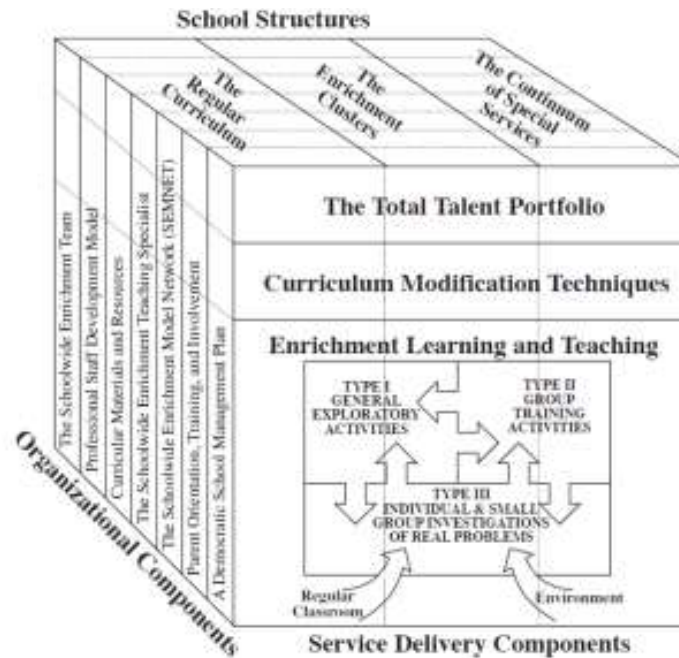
School Structures

The Regular Curriculum

The Enrichment Clusters

The Continuum of Special Services

The Schoolwide Enrichment Team

Professional Staff Development Model

Curricular Materials and Resources

The Schoolwide Enrichment Teaching Specialist

The Schoolwide Enrichment Model Network (SEMNET)

Parent Orientation, Training, and Involvement

A Democratic School Management Plan

The Total Talent Portfolio

Curriculum Modification Techniques

Enrichment Learning and Teaching

TYPE I GENERAL EXPLORATORY ACTIVITIES

TYPE II GROUP TRAINING ACTIVITIES

TYPE III INDIVIDUAL & SMALL GROUP INVESTIGATIONS OF REAL PROBLEMS

Regular Classroom

Environment

Organizational Components

Service Delivery Components